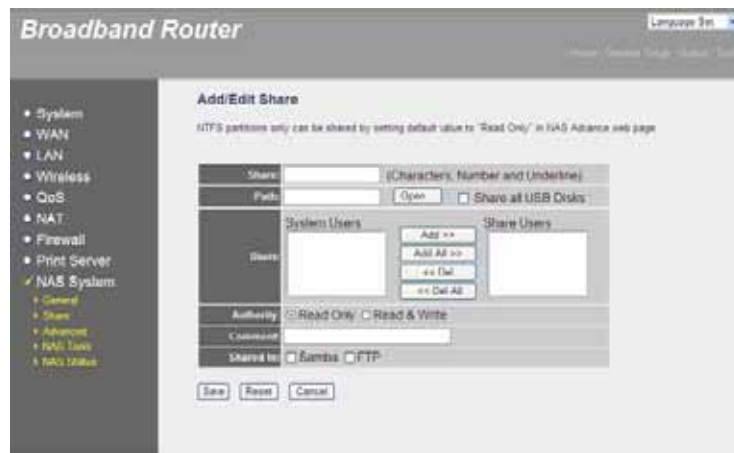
Broadband Router

Language Sel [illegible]

Home | Session Setup | Status | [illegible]

• System
• WAN
• LAN
• Wireless
• QoS
• NAT
• Firewall
• Print Server
✓ NAS System
• General
• Share
• Advanced
• NAS Tools
• NAS Utility

Add/Edit Share

NTFS partitions only can be shared by setting default value to "Read Only" in NAS Advance web page

| | |
|---|---|
| Share | (Characters, Number and Underline) |
| Path | Open ☐ Share all USB Disks |
| Share | System Users Add >> Add All >> << Del << Del All Share Users |
| Authority | ⦿ Read Only ○ Read & Write |
| Comment | |
| Shared to | ☐ Samba ☐ FTP |

Save Reset Cancel